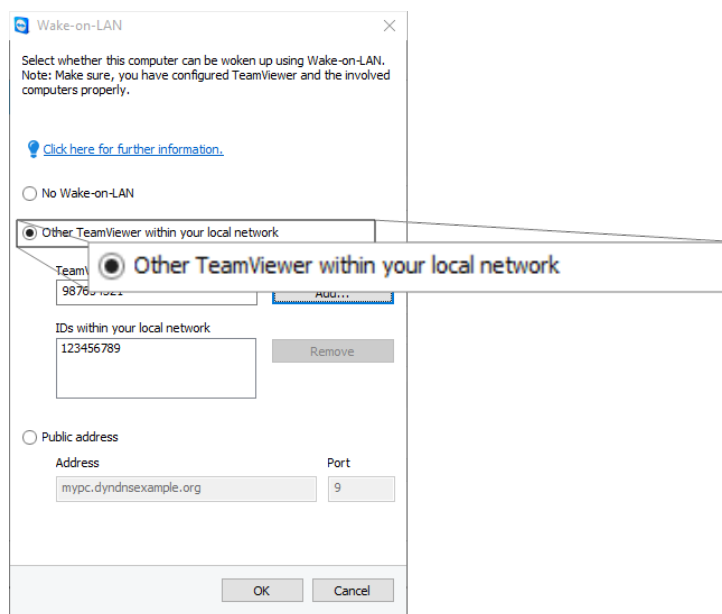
Wake-on-LAN

Select whether this computer can be woken up using Wake-on-LAN.
Note: Make sure, you have configured TeamViewer and the involved computers properly.

Click here for further information.

No Wake-on-LAN

Other TeamViewer within your local network

Other TeamViewer within your local network

TeamV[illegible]

9876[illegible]

Add...

IDs within your local network

123456789

Remove

Public address

Address

Port

mypc.dyndnsexample.org

9

OK

Cancel